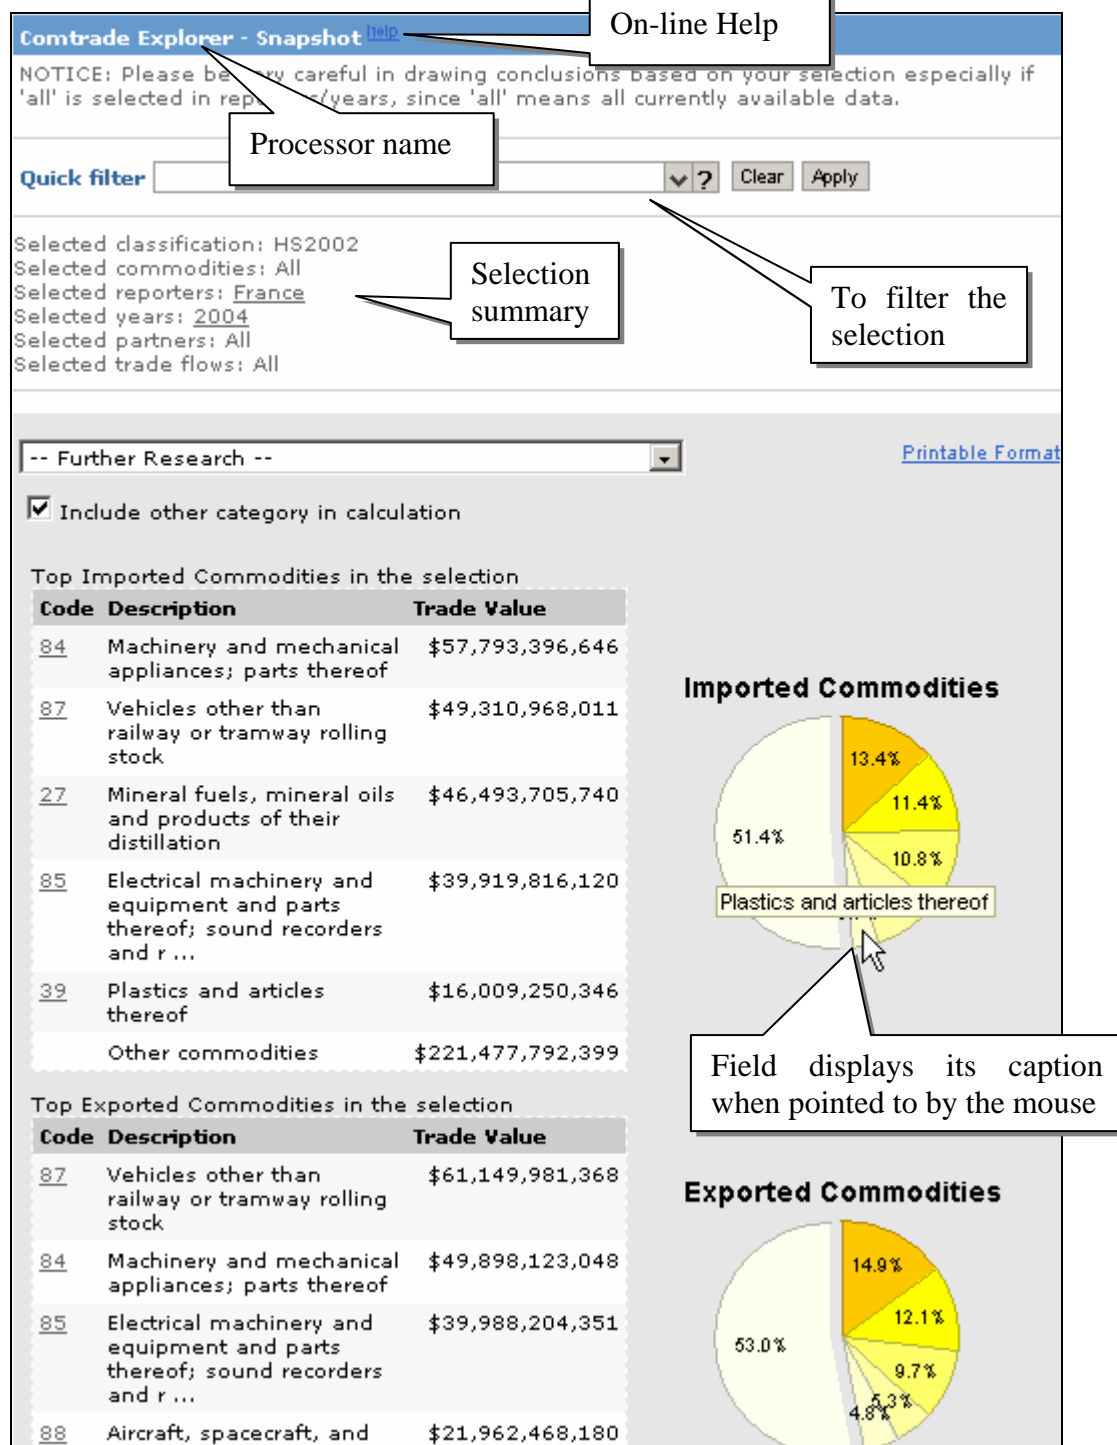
Comtrade Explorer - Snapshot help

On-line Help

NOTICE: Please be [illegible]ry careful in drawing conclusions based on your selection especially if 'all' is selected in repo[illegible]s/years, since 'all' means all currently available data.

Processor name

Quick filter ? Clear Apply

Selected classification: HS2002
Selected commodities: All
Selected reporters: France
Selected years: 2004
Selected partners: All
Selected trade flows: All

Selection summary

To filter the selection

-- Further Research --

Printable Format

Include other category in calculation

Top Imported Commodities in the selection

| Code | Description | Trade Value |
|---|---|---|
| 84 | Machinery and mechanical appliances; parts thereof | \$57,793,396,646 |
| 87 | Vehicles other than railway or tramway rolling stock | \$49,310,968,011 |
| 27 | Mineral fuels, mineral oils and products of their distillation | \$46,493,705,740 |
| 85 | Electrical machinery and equipment and parts thereof; sound recorders and r ... | \$39,919,816,120 |
| 39 | Plastics and articles thereof | \$16,009,250,346 |
| | Other commodities | \$221,477,792,399 |

Imported Commodities

13.4%
11.4%
10.8%
51.4%
Plastics and articles thereof

Field displays its caption when pointed to by the mouse

Top Exported Commodities in the selection

| Code | Description | Trade Value |
|---|---|---|
| 87 | Vehicles other than railway or tramway rolling stock | \$61,149,981,368 |
| 84 | Machinery and mechanical appliances; parts thereof | \$49,898,123,048 |
| 85 | Electrical machinery and equipment and parts thereof; sound recorders and r ... | \$39,988,204,351 |
| 88 | Aircraft, spacecraft, and | \$21,962,468,180 |

Exported Commodities

14.9%
12.1%
53.0%
9.7%
5.3%
4.8%